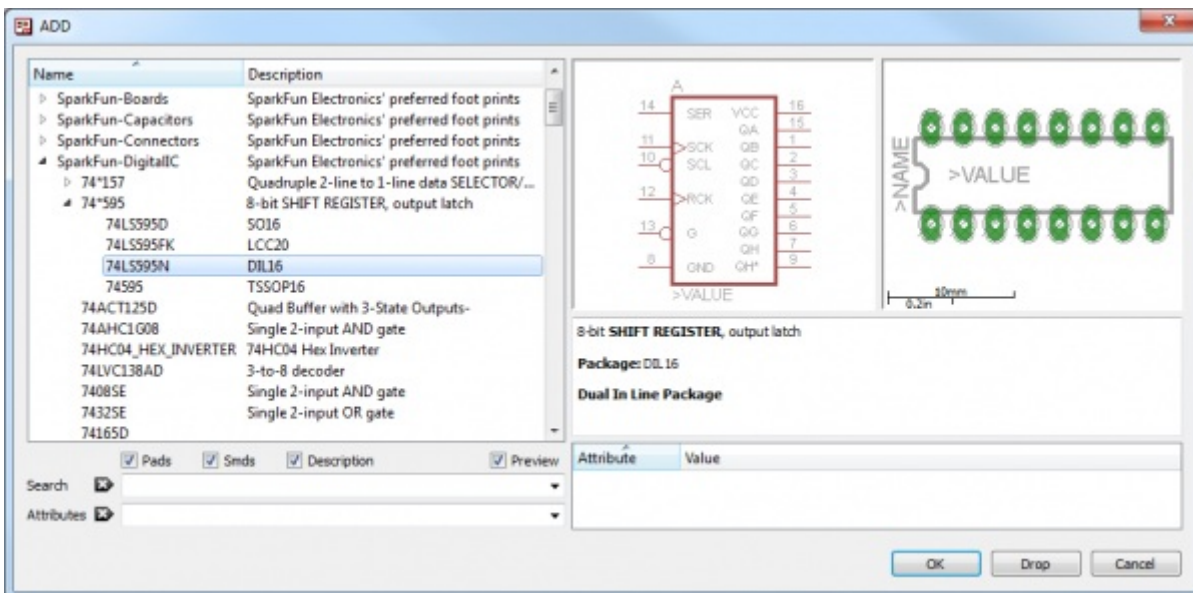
ADD

| Name | Description |
|---|---|
| SparkFun-Boards | SparkFun Electronics' preferred foot prints |
| SparkFun-Capacitors | SparkFun Electronics' preferred foot prints |
| SparkFun-Connectors | SparkFun Electronics' preferred foot prints |
| SparkFun-DigitalIC | SparkFun Electronics' preferred foot prints |
| 74*157 | Quadruple 2-line to 1-line data SELECTOR/... |
| 74*595 | 8-bit SHIFT REGISTER, output latch |
| 74LS595D | SO16 |
| 74LS595FK | LCC20 |
| 74LS595N | DIL16 |
| 74595 | TSSOP16 |
| 74ACT125D | Quad Buffer with 3-State Outputs- |
| 74AHC1G08 | Single 2-input AND gate |
| 74HC04_HEX_INVERTER | 74HC04 Hex Inverter |
| 74LVC138AD | 3-to-8 decoder |
| 7408SE | Single 2-input AND gate |
| 74325E | Single 2-input OR gate |
| 74165D | |

Pads Smds Description Preview

Search

Attributes

A
14 SER VCC 16
QA 15
11 SCK QB 1
10 SCL QC 2
QD 3
12 RCK QE 4
QF 5
13 G QG 6
QH 7
8 GND QH* 9
>VALUE

>NAME >VALUE

10mm
0.2in

8-bit **SHIFT REGISTER**, output latch

**Package:** DIL16

**Dual In Line Package**

| Attribute | Value |
|---|---|

OK Drop Cancel